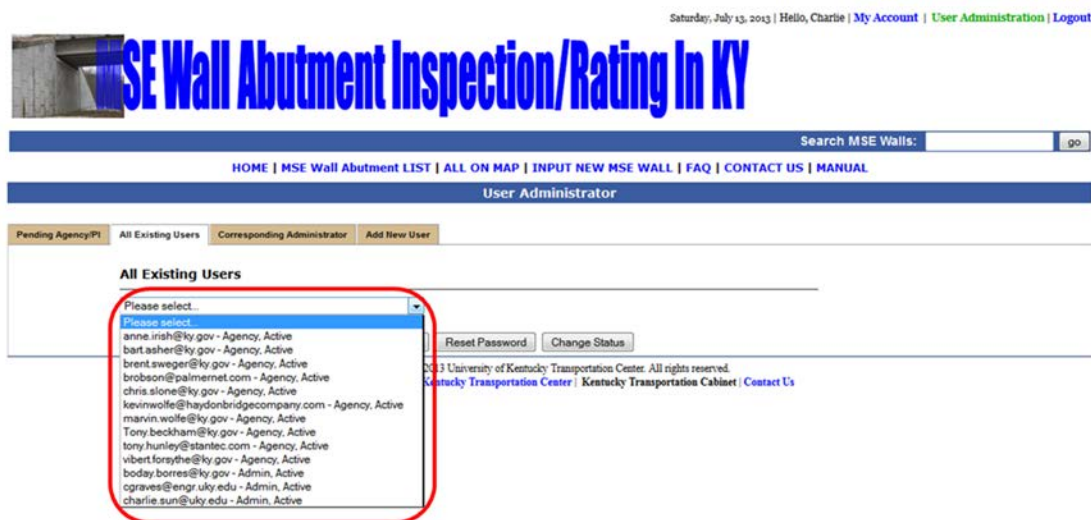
Saturday, July 13, 2013 | Hello, Charlie | My Account | User Administration | Logout

MSE Wall Abutment Inspection/Rating In KY

Search MSE Walls: go

HOME | MSE Wall Abutment LIST | ALL ON MAP | INPUT NEW MSE WALL | FAQ | CONTACT US | MANUAL

User Administrator

Pending Agency/PI | All Existing Users | Corresponding Administrator | Add New User

All Existing Users

Please select...

Please select...
anne.irish@ky.gov - Agency, Active
bart.asher@ky.gov - Agency, Active
brent.sweger@ky.gov - Agency, Active
brobson@palmernet.com - Agency, Active
chris.slone@ky.gov - Agency, Active
kevinwolfe@haydonbridgecompany.com - Agency, Active
marvin.wolfe@ky.gov - Agency, Active
Tony.beckham@ky.gov - Agency, Active
tony.hunley@stantec.com - Agency, Active
vibert.forsythe@ky.gov - Agency, Active
boday.borres@ky.gov - Admin, Active
cgraves@engr.uky.edu - Admin, Active
charlie.sun@uky.edu - Admin, Active

Reset Password | Change Status

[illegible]13 University of Kentucky Transportation Center. All rights reserved.
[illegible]entucky Transportation Center | Kentucky Transportation Cabinet | Contact Us